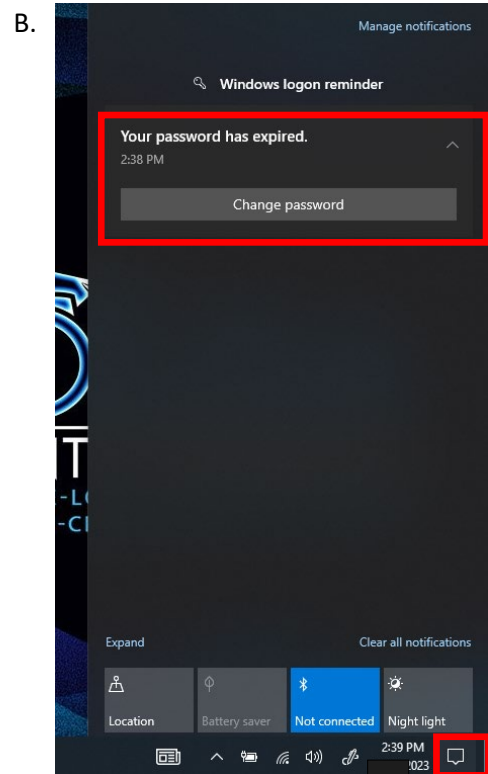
B.

Manage notifications

Windows logon reminder

Your password has expired.
2:38 PM

Change password

T
-L
-C

Expand

Clear all notifications

Location

Battery saver

Not connected

Night light

2:39 PM
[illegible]023